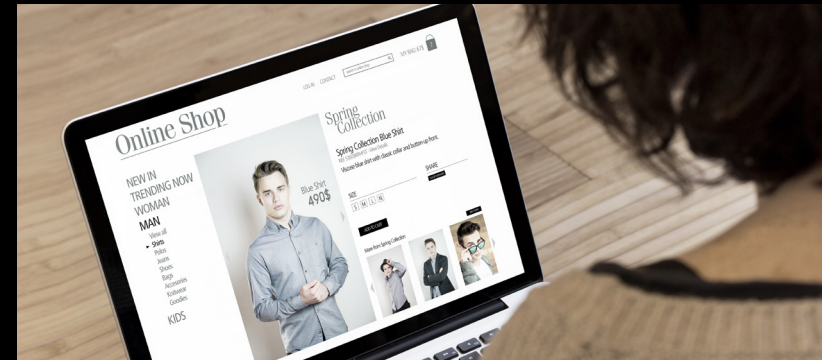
LOG IN CONTACT

MY BAG 0

Online Shop

NEW IN
TRENDING NOW
WOMAN
MAN
View all
Shirts
Polos
Jeans
Shoes
Bags
Accesories
Knitwear
Goodies
KIDS

Blue Shirt
490$

Spring Collection

Spring Collection Blue Shirt

Viscose blue shirt with classic collar and button up front.

SIZE

S M L XL

SHARE

ADD TO CART

More from Spring Collection